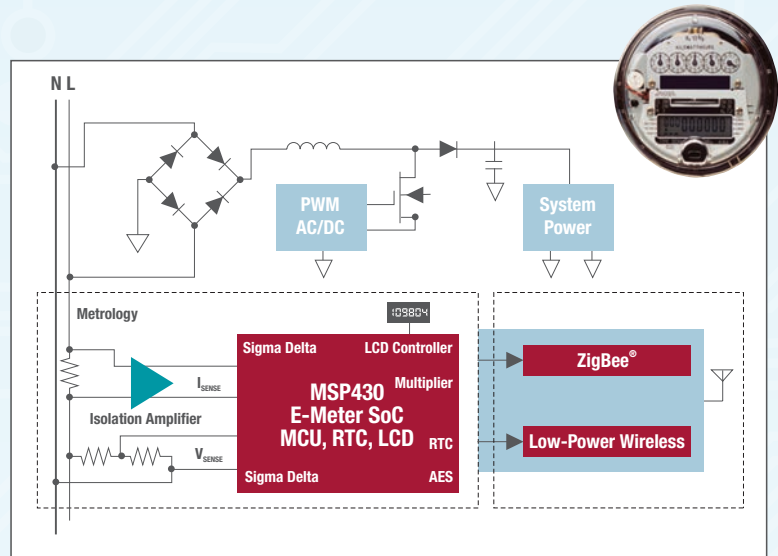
N L

PWM AC/DC

System Power

Metrology

109804

Sigma Delta

LCD Controller

$I_{SENSE}$

Multiplier

MSP430 E-Meter SoC MCU, RTC, LCD

Isolation Amplifier

RTC

$V_{SENSE}$

Sigma Delta

AES

ZigBee®

Low-Power Wireless